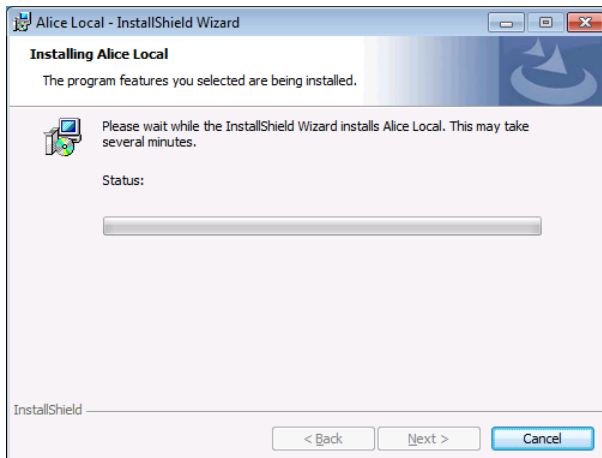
Alice Local - InstallShield Wizard

Installing Alice Local

The program features you selected are being installed.

Please wait while the InstallShield Wizard installs Alice Local. This may take several minutes.

Status:

InstallShield

< Back

Next >

Cancel